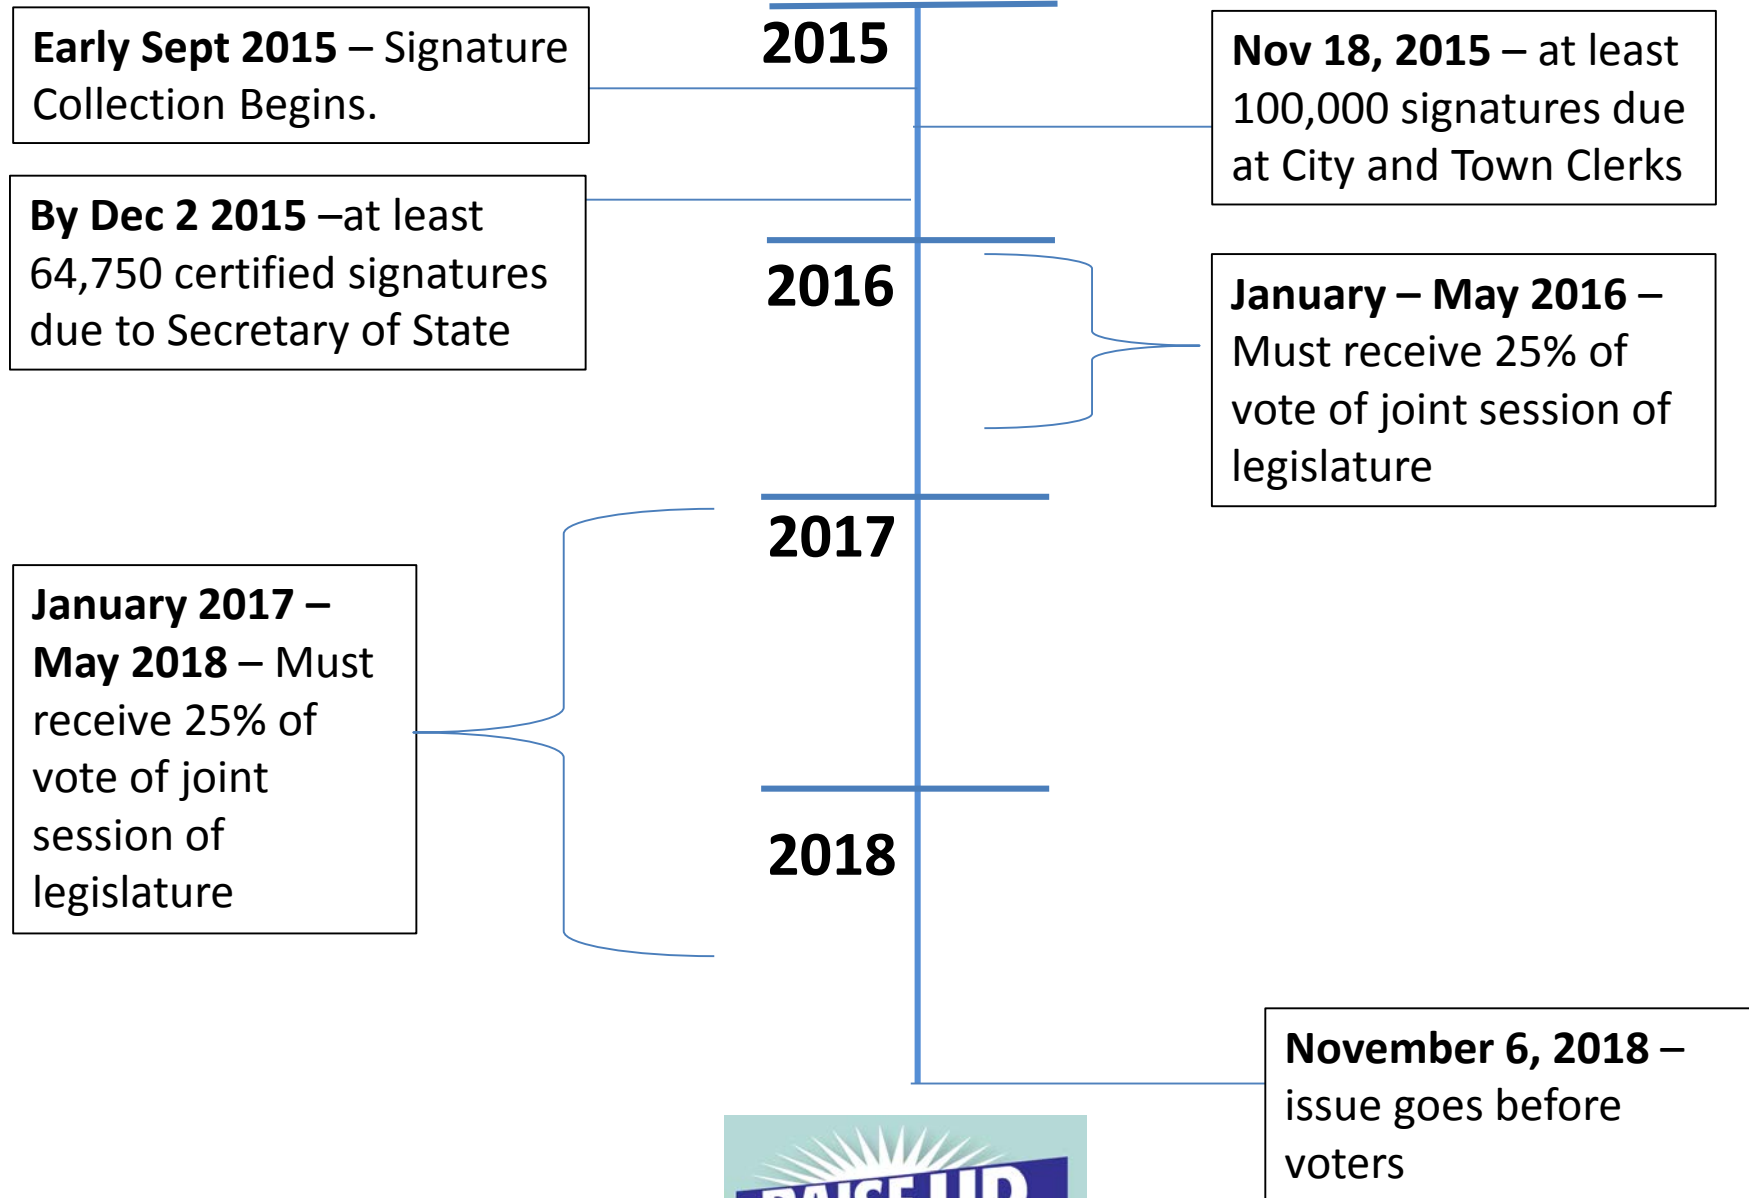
Early Sept 2015 – Signature Collection Begins.

2015

Nov 18, 2015 – at least 100,000 signatures due at City and Town Clerks

By Dec 2 2015 –at least 64,750 certified signatures due to Secretary of State

2016

January – May 2016 – Must receive 25% of vote of joint session of legislature

2017

January 2017 – May 2018 – Must receive 25% of vote of joint session of legislature

2018

November 6, 2018 – issue goes before voters

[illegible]